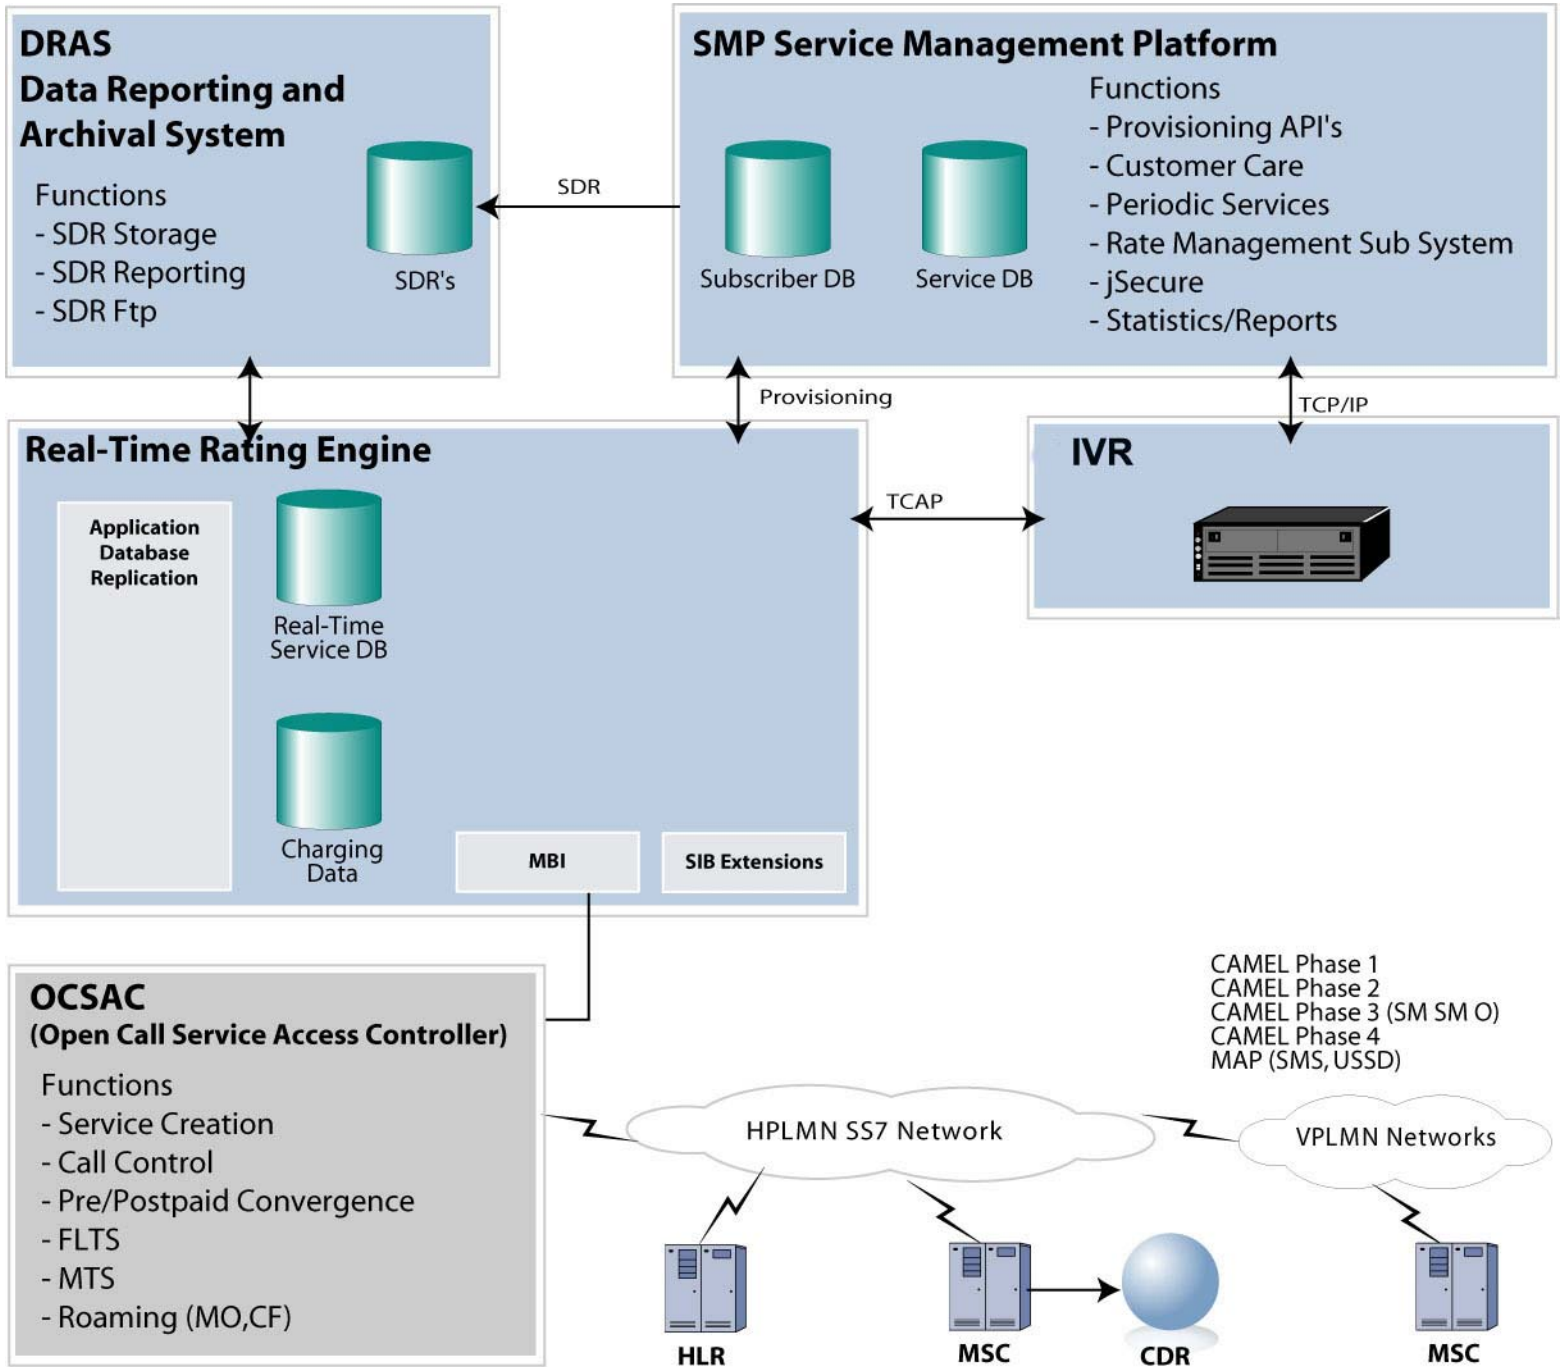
DRAS
Data Reporting and Archival System

Functions
- SDR Storage
- SDR Reporting
- SDR Ftp

SDR's

SDR

SMP Service Management Platform

Subscriber DB

Service DB

Functions
- Provisioning API's
- Customer Care
- Periodic Services
- Rate Management Sub System
- jSecure
- Statistics/Reports

Provisioning

TCP/IP

Real-Time Rating Engine

Application Database Replication

Real-Time Service DB

Charging Data

MBI

SIB Extensions

TCAP

IVR

OCSAC
(Open Call Service Access Controller)

Functions
- Service Creation
- Call Control
- Pre/Postpaid Convergence
- FLTS
- MTS
- Roaming (MO,CF)

CAMEL Phase 1
CAMEL Phase 2
CAMEL Phase 3 (SM SM O)
CAMEL Phase 4
MAP (SMS, USSD)

HPLMN SS7 Network

VPLMN Networks

HLR

MSC

CDR

MSC